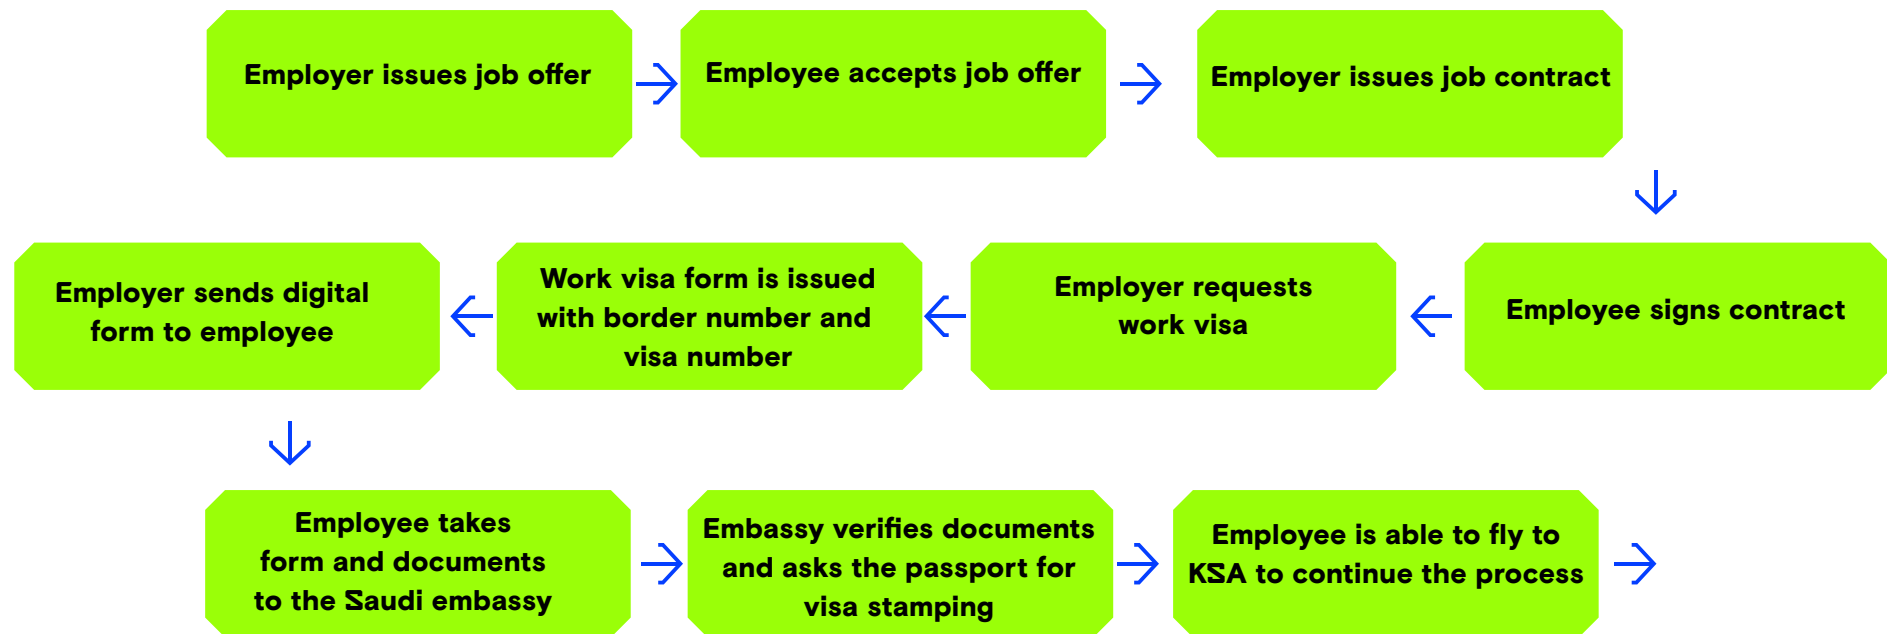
Employer issues job offer

Employee accepts job offer

Employer issues job contract

Employee signs contract

Employer requests work visa

Work visa form is issued with border number and visa number

Employer sends digital form to employee

Employee takes form and documents to the Saudi embassy

Embassy verifies documents and asks the passport for visa stamping

Employee is able to fly to KSA to continue the process